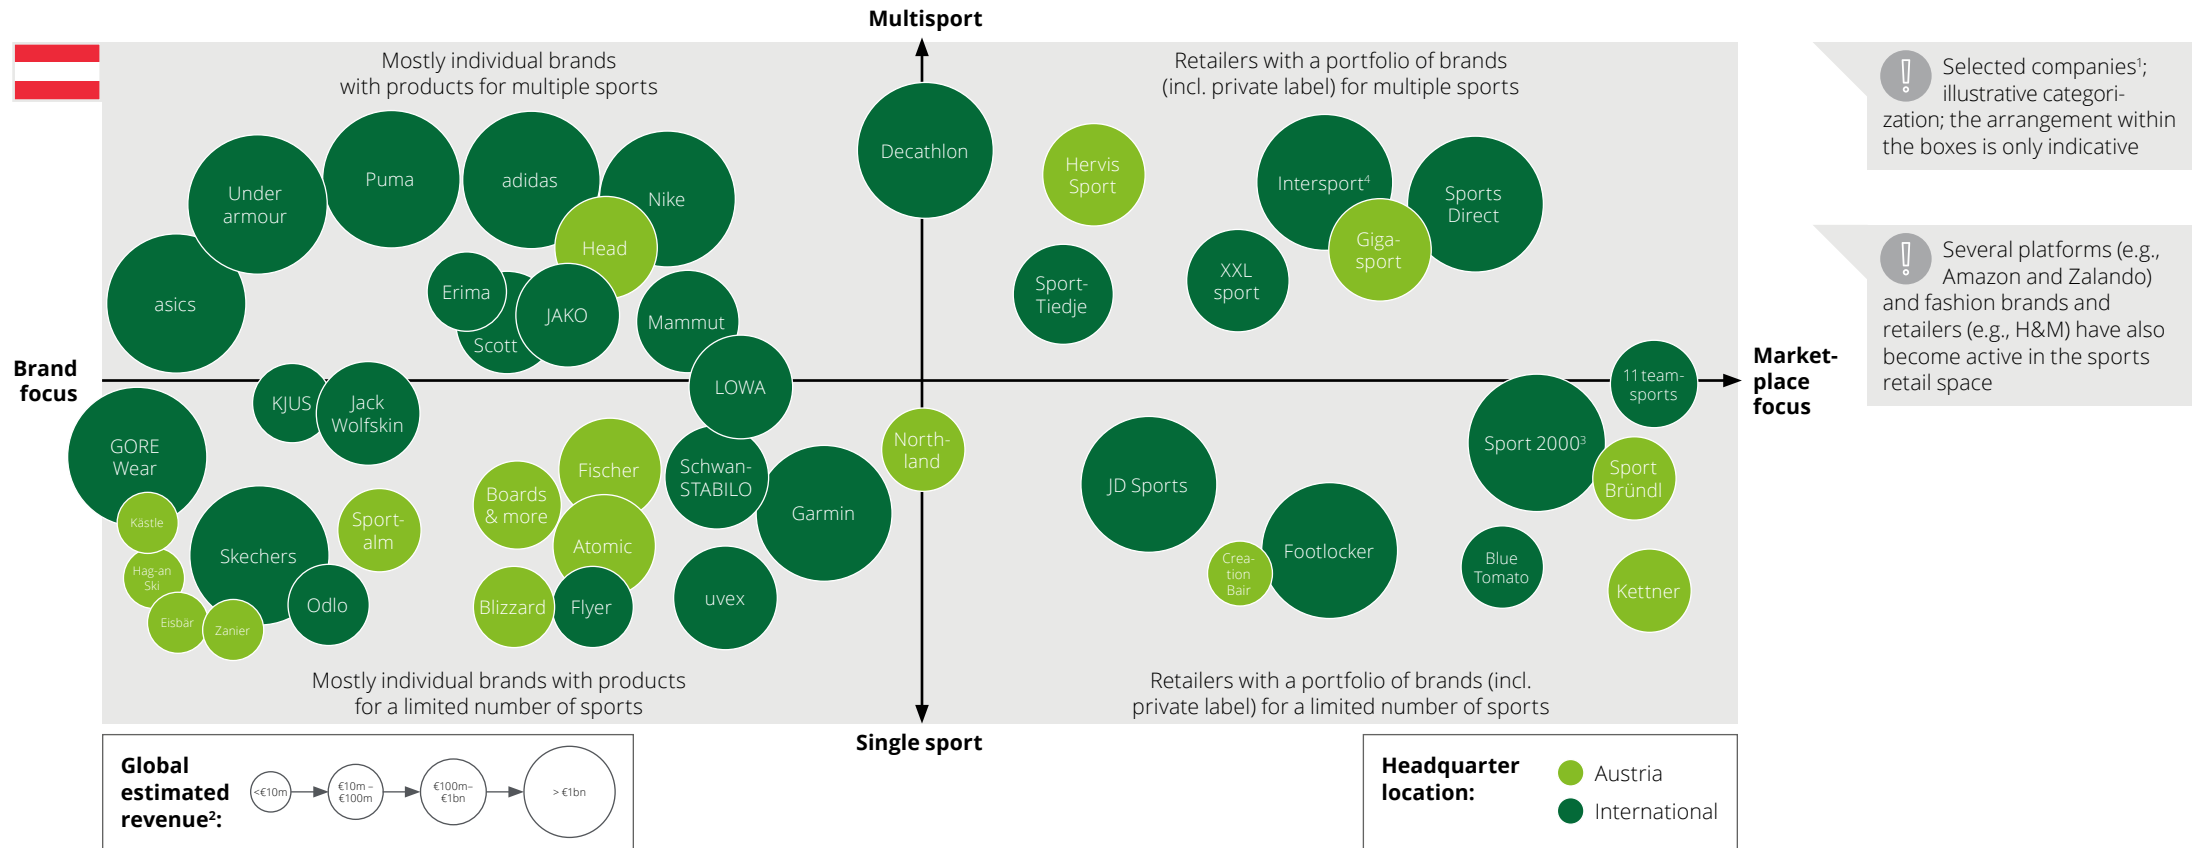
Multisport

Mostly individual brands with products for multiple sports

Retailers with a portfolio of brands (incl. private label) for multiple sports

Selected companies$^1$; illustrative categorization; the arrangement within the boxes is only indicative

Several platforms (e.g., Amazon and Zalando) and fashion brands and retailers (e.g., H&M) have also become active in the sports retail space

Under armour

Puma

adidas

Nike

Head

asics

Erima

JAKO

Scott

Mammut

Decathlon

Hervis Sport

Sport-Tiedje

XXL sport

Intersport$^4$

Giga-sport

Sports Direct

Brand focus

KJUS

Jack Wolfskin

LOWA

Market-place focus

11 team-sports

GORE Wear

Kästle

Hag-an Ski

Eisbär

Zanier

Skechers

Odlo

Sport-alm

Boards & more

Fischer

Atomic

Blizzard

Flyer

Schwan-STABILO

Garmin

uvex

North-land

JD Sports

Crea-tion Bair

Footlocker

Sport 2000$^3$

Sport Bründl

Blue Tomato

Kettner

Mostly individual brands with products for a limited number of sports

Retailers with a portfolio of brands (incl. private label) for a limited number of sports

Single sport

Global estimated revenue$^2$:

<€10m

€10m – €100m

€100m– €1bn

> €1bn

Headquarter location:

Austria

International